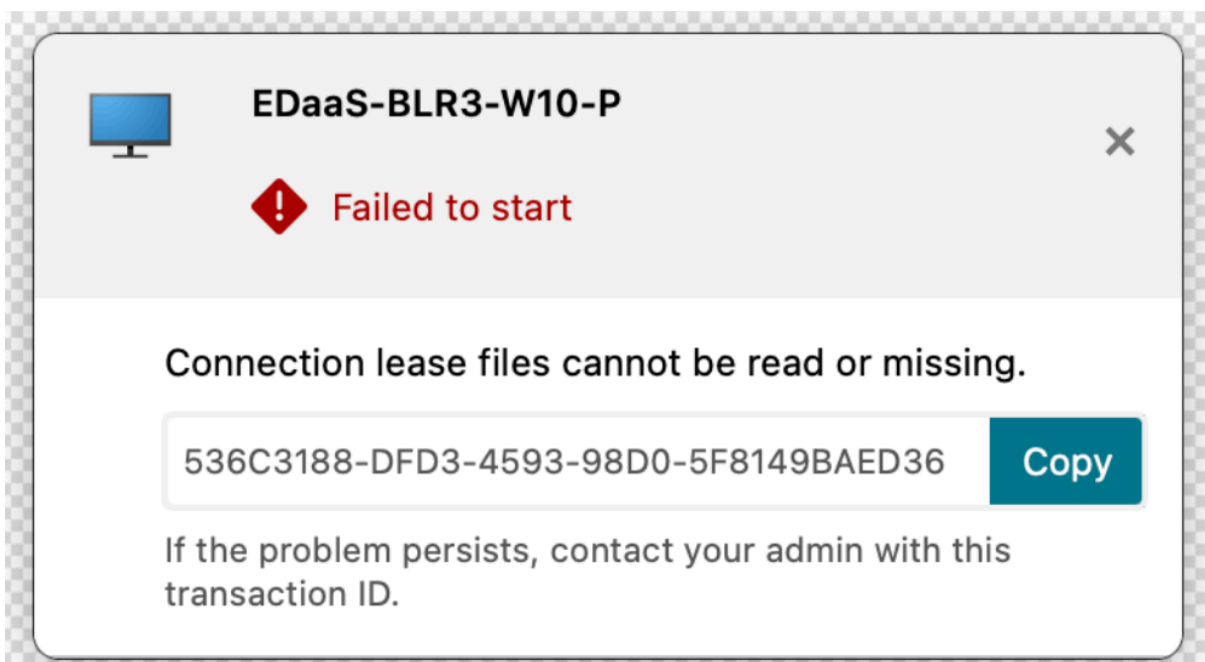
EDaaS-BLR3-W10-P

×

Failed to start

Connection lease files cannot be read or missing.

536C3188-DFD3-4593-98D0-5F8149BAED36 Copy

If the problem persists, contact your admin with this transaction ID.